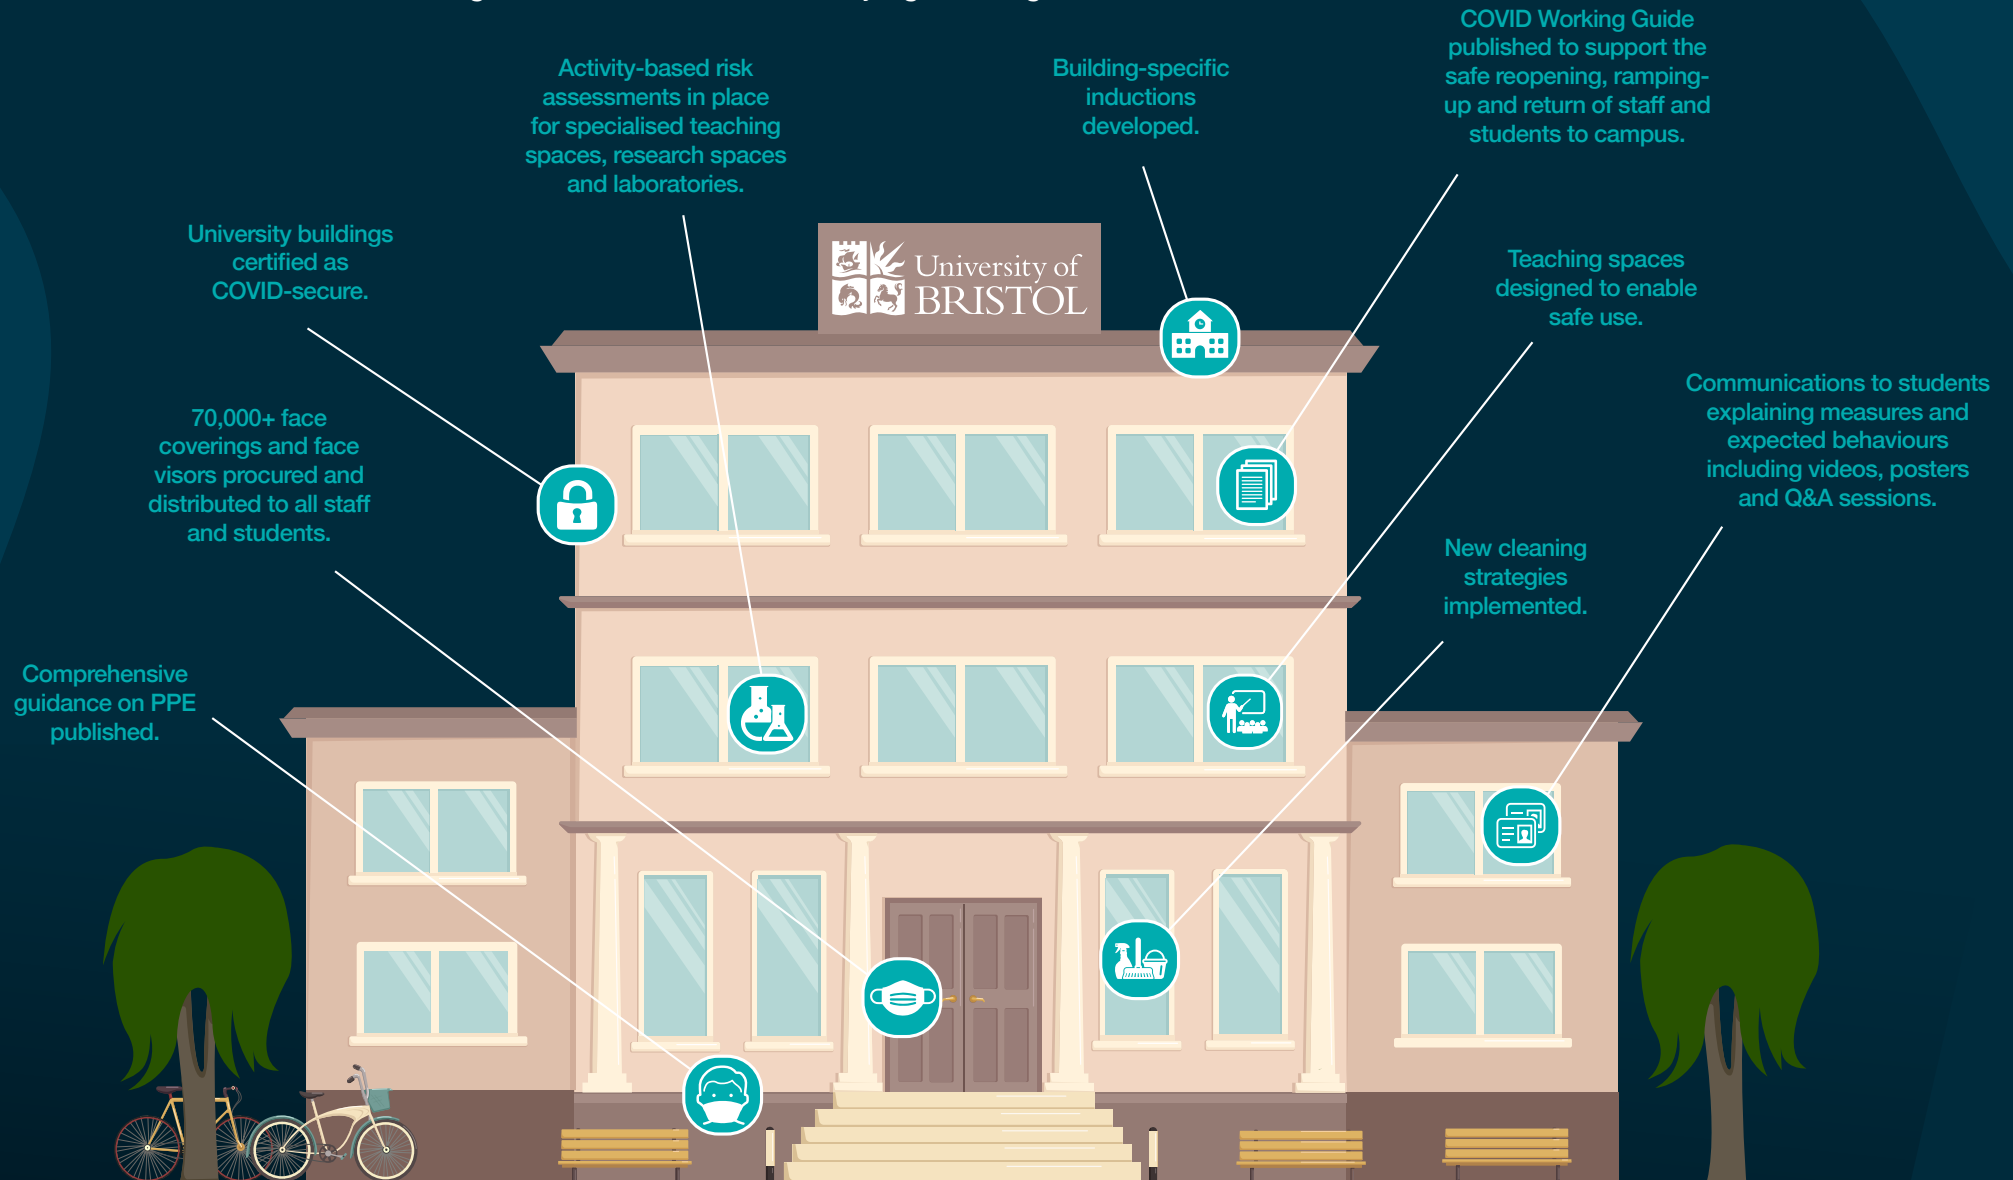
Activity-based risk assessments in place for specialised teaching spaces, research spaces and laboratories.

Building-specific inductions developed.

COVID Working Guide published to support the safe reopening, ramping-up and return of staff and students to campus.

University buildings certified as COVID-secure.

University of BRISTOL

Teaching spaces designed to enable safe use.

Communications to students explaining measures and expected behaviours including videos, posters and Q&A sessions.

70,000+ face coverings and face visors procured and distributed to all staff and students.

New cleaning strategies implemented.

Comprehensive guidance on PPE published.